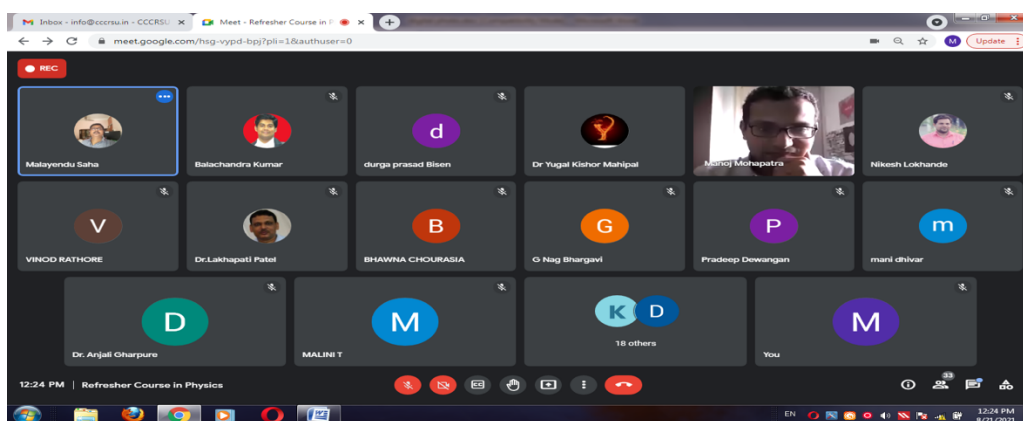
Inbox - info@cccrsu.in - CCCRSU ×
Meet - Refresher Course in P ×
+
meet.google.com/hsg-vypd-bpj?pli=1&authuser=0
M
Update

REC

Malayendu Saha
Balachandra Kumar
d
durga prasad Bisen
Dr Yugal Kishor Mahipal
Manoj Mohapatra
Nikesh Lokhande

V
VINOD RATHORE
Dr.Lakhapati Patel
B
BHAWNA CHOURASIA
G
G Nag Bhargavi
P
Pradeep Dewangan
m
mani dhivar

D
Dr. Anjali Gharpure
M
MALINI T
K D
18 others
M
You

12:24 PM | Refresher Course in Physics
33

EN
12:24 PM
8/21/2021